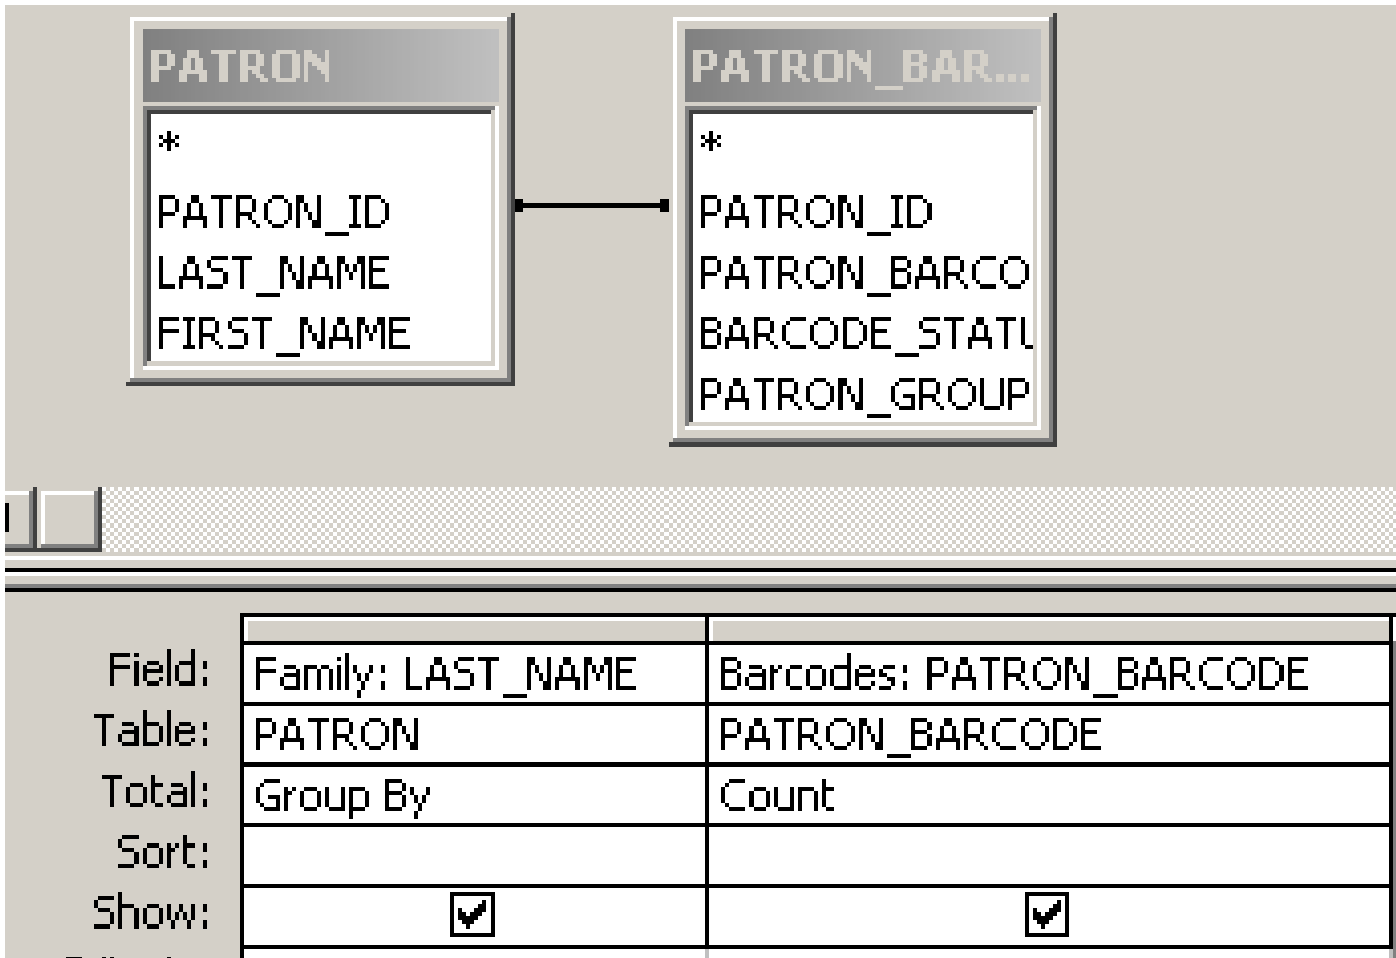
PATRON
*
PATRON_ID
LAST_NAME
FIRST_NAME

PATRON_BAR...
*
PATRON_ID
PATRON_BARCO
BARCODE_STATU
PATRON_GROUP

| | | |
|---|---|---|
| Field: | Family: LAST_NAME | Barcodes: PATRON_BARCODE |
| Table: | PATRON | PATRON_BARCODE |
| Total: | Group By | Count |
| Sort: | | |
| Show: | ☑ | ☑ |